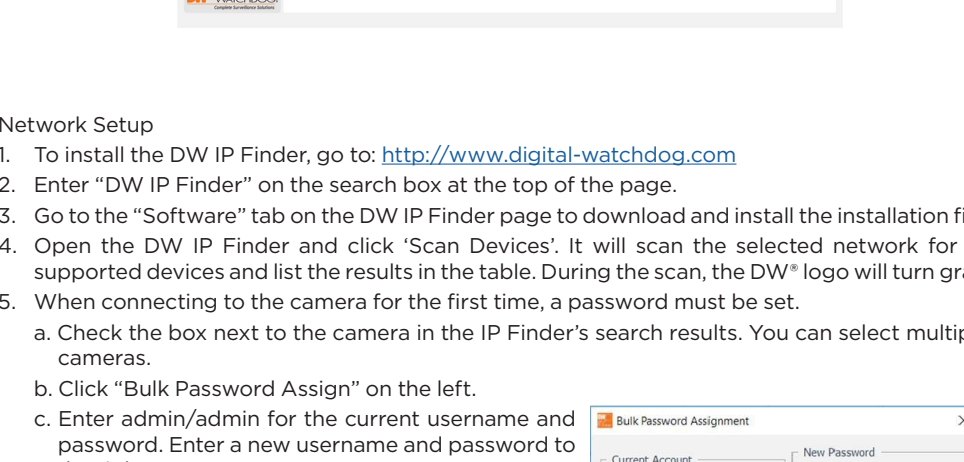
Network Setup

1. To install the DW IP Finder, go to: http://www.digital-watchdog.com
2. Enter “DW IP Finder” on the search box at the top of the page.
3. Go to the “Software” tab on the DW IP Finder page to download and install the installation fi
4. Open the DW IP Finder and click ‘Scan Devices’. It will scan the selected network for supported devices and list the results in the table. During the scan, the DW® logo will turn gr
5. When connecting to the camera for the first time, a password must be set.
a. Check the box next to the camera in the IP Finder’s search results. You can select multip cameras.
b. Click “Bulk Password Assign” on the left.
c. Enter admin/admin for the current username and password. Enter a new username and password to

Bulk Password Assignment

Current Account

New Password